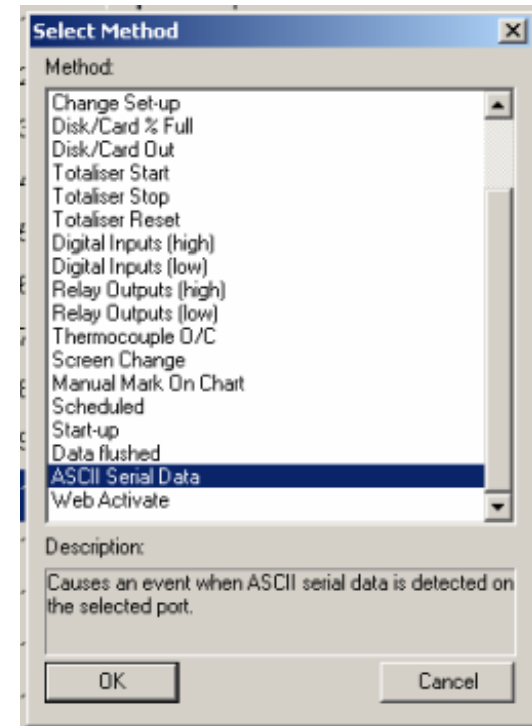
Select Method

Method:

Change Set-up
Disk/Card % Full
Disk/Card Out
Totaliser Start
Totaliser Stop
Totaliser Reset
Digital Inputs (high)
Digital Inputs (low)
Relay Outputs (high)
Relay Outputs (low)
Thermocouple O/C
Screen Change
Manual Mark On Chart
Scheduled
Start-up
Data flushed
ASCII Serial Data
Web Activate

Description:

Causes an event when ASCII serial data is detected on the selected port.

OK

Cancel